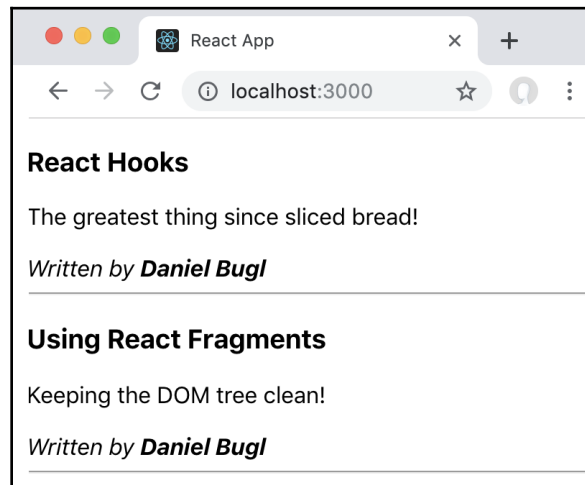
React App ×
+
localhost:3000

**React Hooks**

The greatest thing since sliced bread!

*Written by **Daniel Bugl***

**Using React Fragments**

Keeping the DOM tree clean!

*Written by **Daniel Bugl***